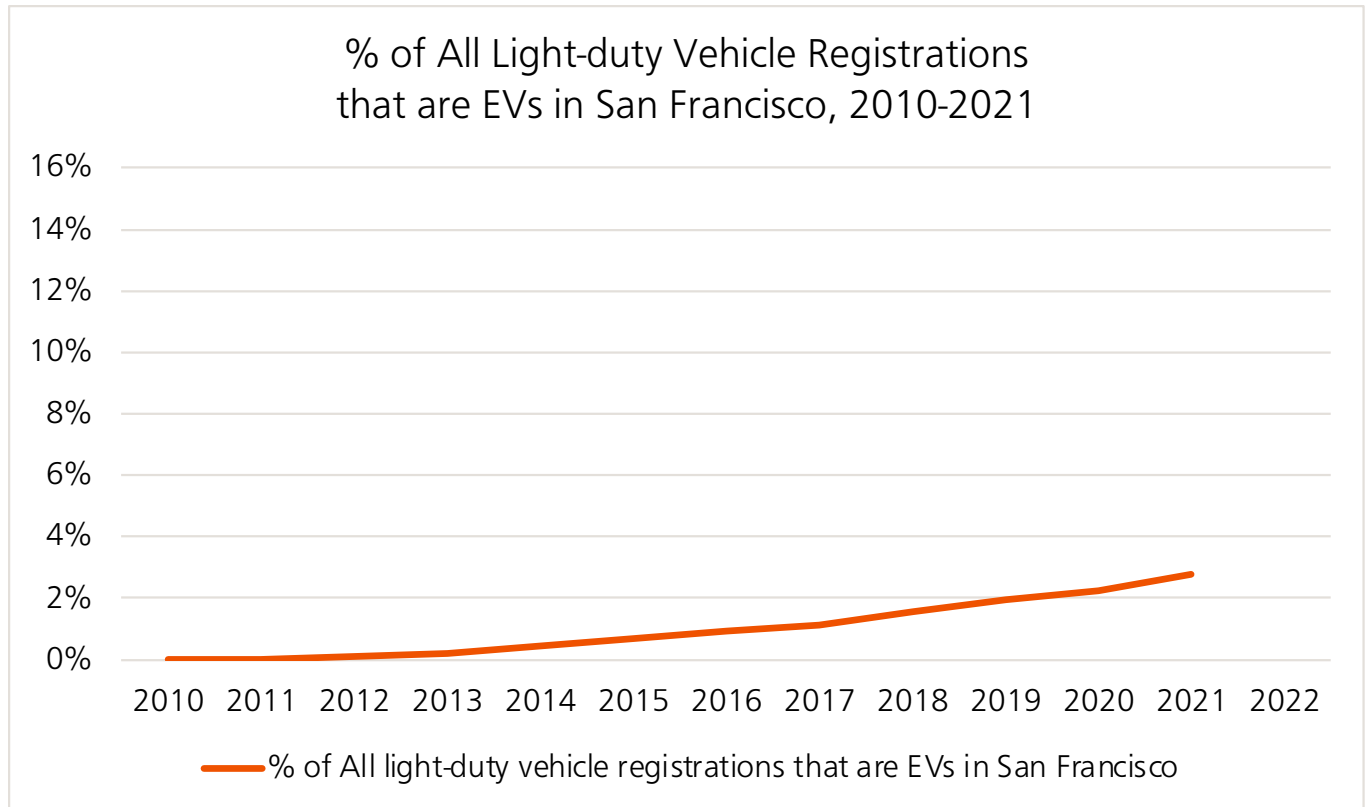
% of All Light-duty Vehicle Registrations that are EVs in San Francisco, 2010-2021

16%
14%
12%
10%
8%
6%
4%
2%
0%

2010 2011 2012 2013 2014 2015 2016 2017 2018 2019 2020 2021 2022

% of All light-duty vehicle registrations that are EVs in San Francisco